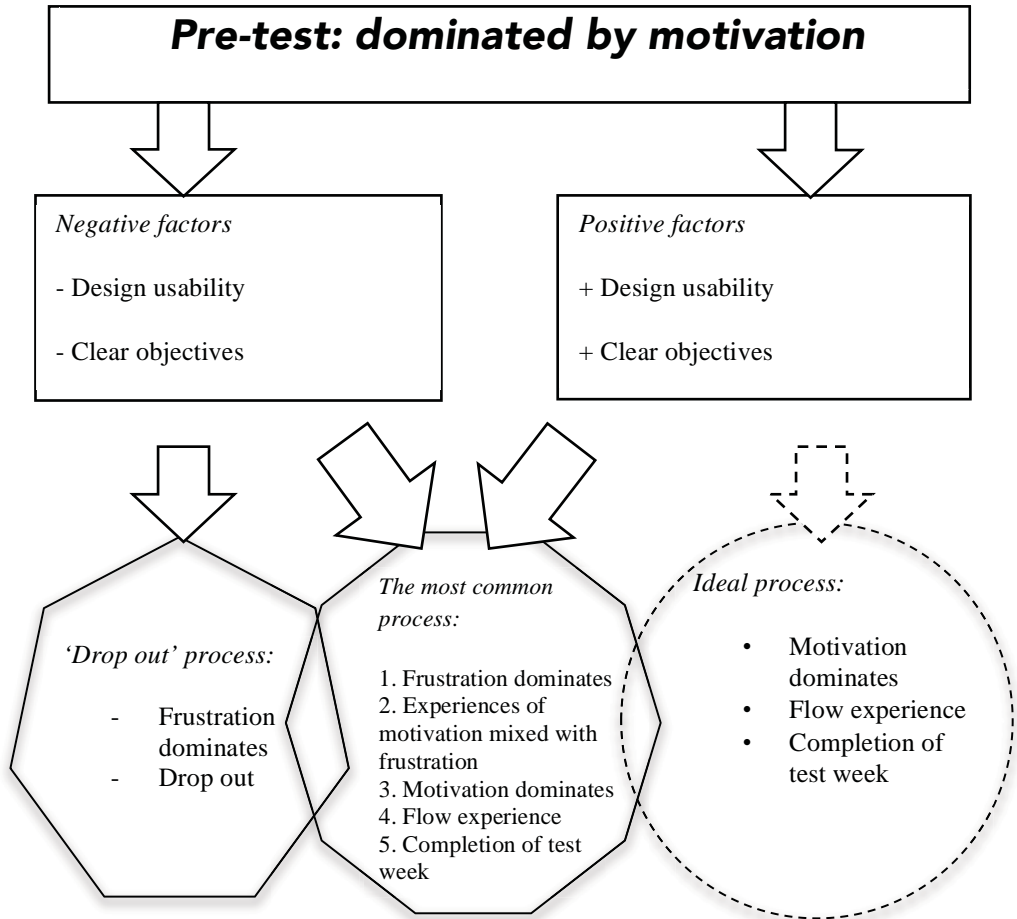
Pre-test: dominated by motivation

Negative factors

- Design usability

- Clear objectives

Positive factors

+ Design usability

+ Clear objectives

'Drop out' process:

- Frustration dominates
- Drop out

The most common process:

1. Frustration dominates
2. Experiences of motivation mixed with frustration
3. Motivation dominates
4. Flow experience
5. Completion of test week

Ideal process:

• Motivation dominates
• Flow experience
• Completion of test week